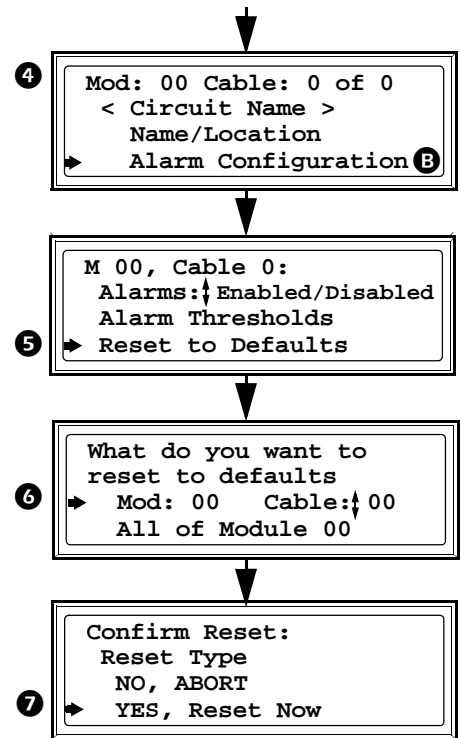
4
Mod: 00 Cable: 0 of 0
< Circuit Name >
Name/Location
Alarm Configuration B

M 00, Cable 0:
Alarms: Enabled/Disabled
Alarm Thresholds
5
Reset to Defaults

What do you want to
reset to defaults
6
Mod: 00 Cable: 00
All of Module 00

Confirm Reset:
Reset Type
NO, ABORT
7
YES, Reset Now